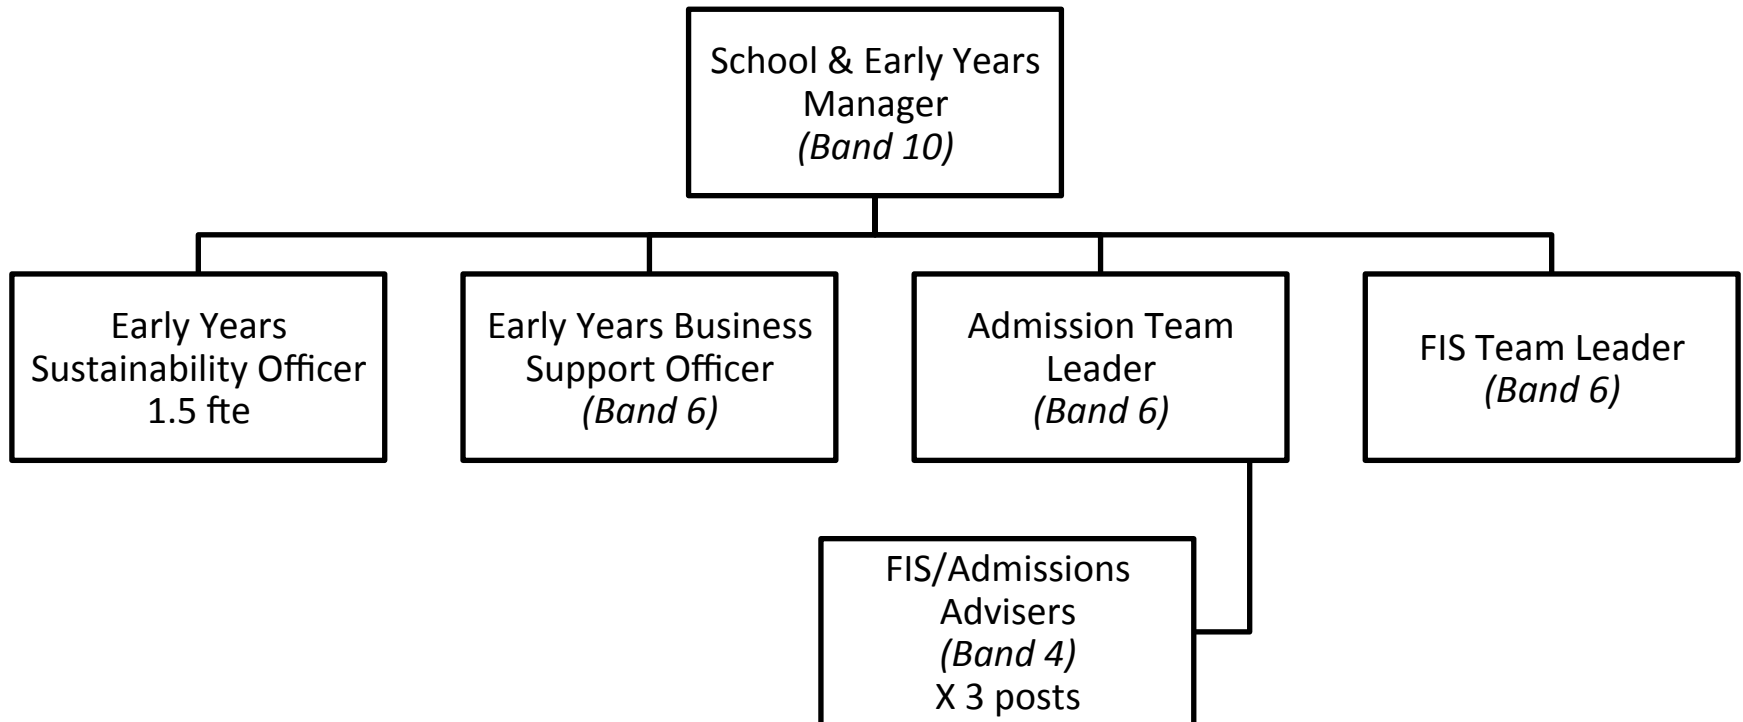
School & Early Years Manager
*(Band 10)*

Early Years Sustainability Officer
1.5 fte

Early Years Business Support Officer
*(Band 6)*

Admission Team Leader
*(Band 6)*

FIS Team Leader
*(Band 6)*

FIS/Admissions Advisers
*(Band 4)*
X 3 posts